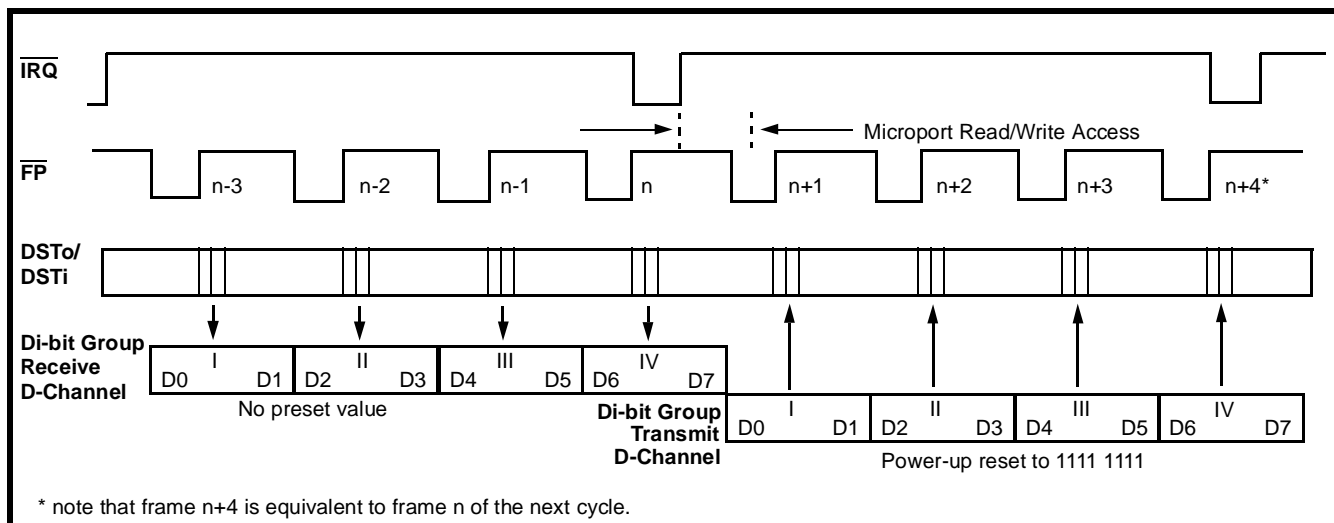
$\overline{IRQ}$

Microport Read/Write Access

$\overline{FP}$

n-3

n-2

n-1

n

n+1

n+2

n+3

n+4*

DSTo/
DSTi

Di-bit Group
Receive
D-Channel

| I | II | III | IV |
|---|---|---|---|
| D0 D1 | D2 D3 | D4 D5 | D6 D7 |

No preset value

Di-bit Group
Transmit
D-Channel

| I | II | III | IV |
|---|---|---|---|
| D0 D1 | D2 D3 | D4 D5 | D6 D7 |

Power-up reset to 1111 1111

* note that frame n+4 is equivalent to frame n of the next cycle.